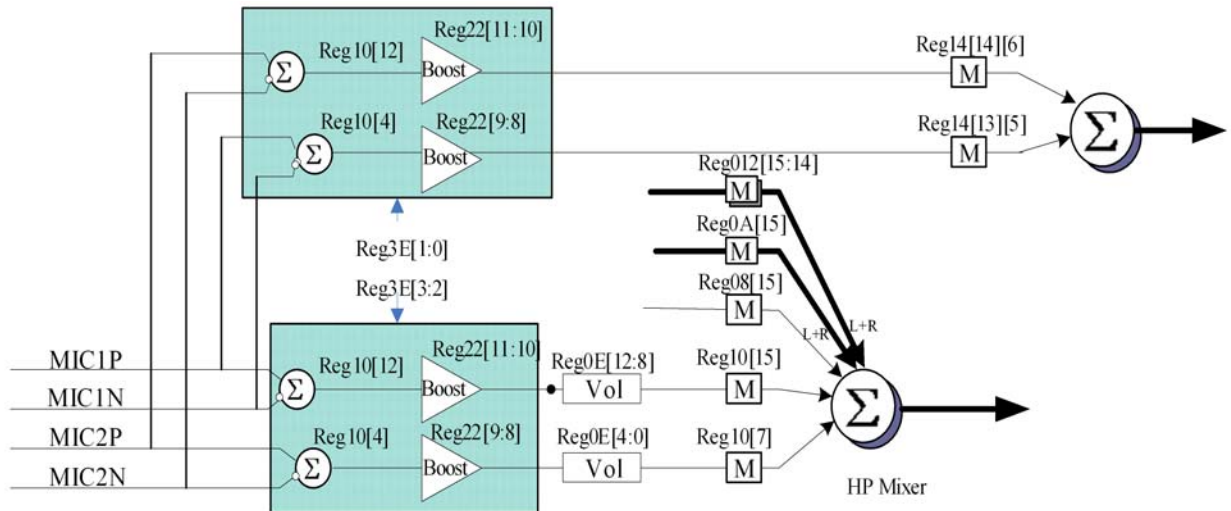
Reg22[11:10]
Reg10[12]
$\Sigma$
Boost
Reg10[4]
Reg22[9:8]
$\Sigma$
Boost
Reg14[14][6]
M
Reg14[13][5]
M
$\Sigma$
Reg012[15:14]
M
Reg0A[15]
M
Reg08[15]
M
L+R
L+R
Reg3E[1:0]
Reg3E[3:2]
MIC1P
MIC1N
MIC2P
MIC2N
Reg10[12]
Reg22[11:10]
$\Sigma$
Boost
Reg0E[12:8]
Vol
Reg10[15]
M
Reg10[4]
Reg22[9:8]
$\Sigma$
Boost
Reg0E[4:0]
Vol
Reg10[7]
M
$\Sigma$
HP Mixer